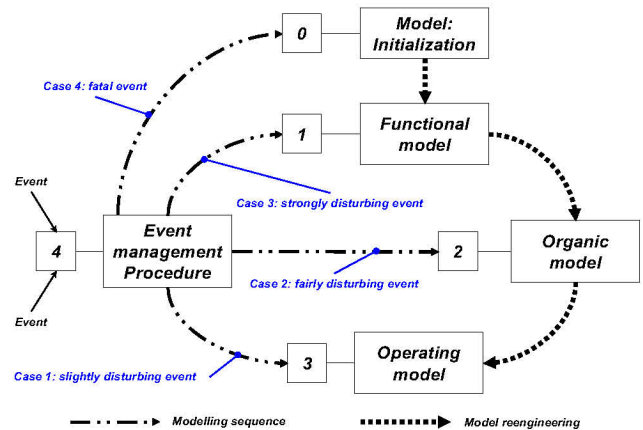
0

Model: Initialization

Case 4: fatal event

1

Functional model

Case 3: strongly disturbing event

Event

4

Event management Procedure

2

Organic model

Case 2: fairly disturbing event

Event

Case 1: slightly disturbing event

3

Operating model

Modelling sequence

Model reengineering